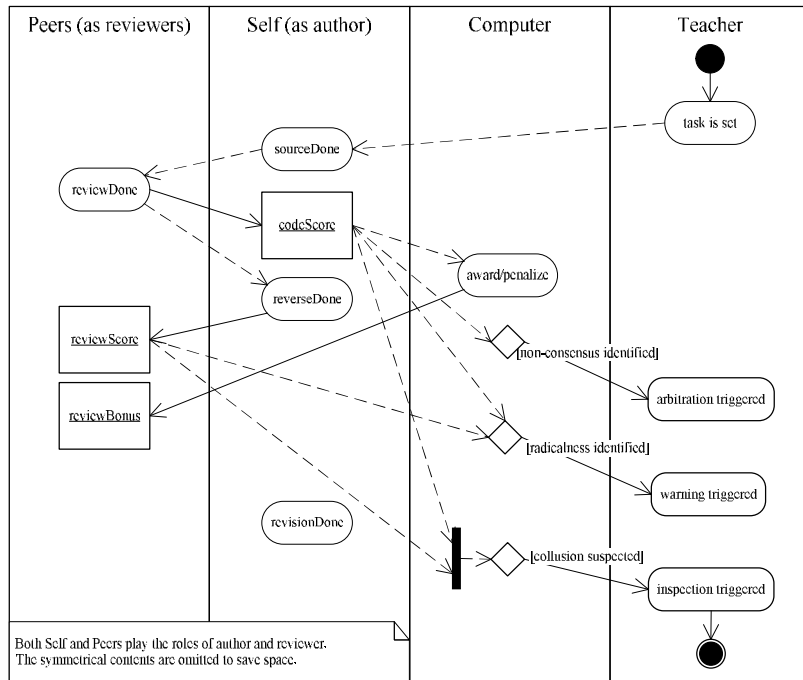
Peers (as reviewers)

Self (as author)

Computer

Teacher

task is set

sourceDone

reviewDone

codeScore

award/penalize

reverseDone

reviewScore

[non-consensus identified]

arbitration triggered

reviewBonus

[radicalness identified]

warning triggered

revisionDone

[collusion suspected]

inspection triggered

Both Self and Peers play the roles of author and reviewer. The symmetrical contents are omitted to save space.